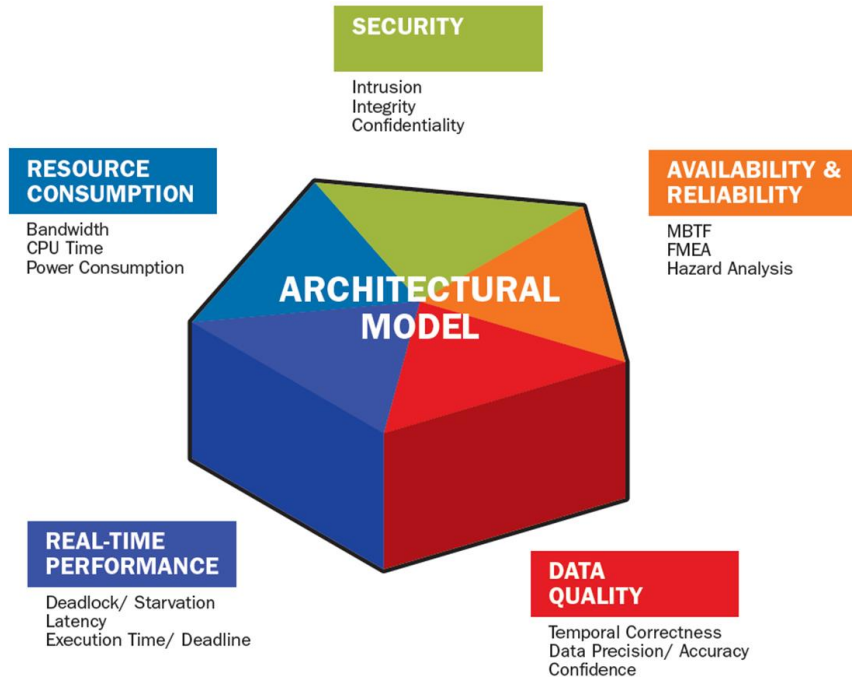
SECURITY

Intrusion
Integrity
Confidentiality

RESOURCE CONSUMPTION

Bandwidth
CPU Time
Power Consumption

AVAILABILITY & RELIABILITY

MBTF
FMEA
Hazard Analysis

ARCHITECTURAL MODEL

REAL-TIME PERFORMANCE

Deadlock/ Starvation
Latency
Execution Time/ Deadline

DATA QUALITY

Temporal Correctness
Data Precision/ Accuracy
Confidence